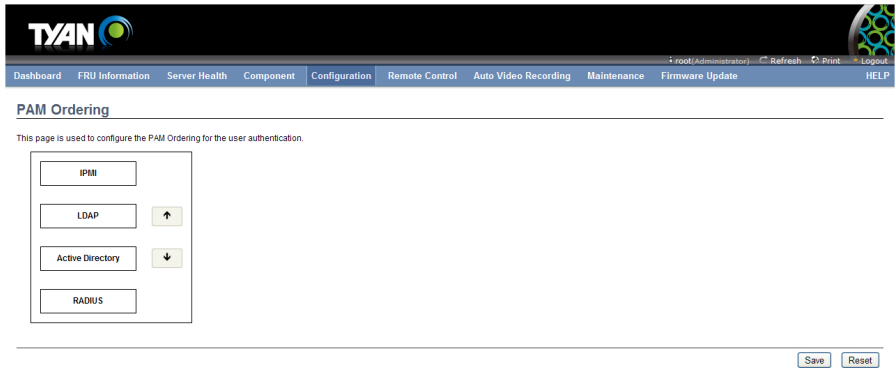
TYAN

root(Administrator) Refresh Print Logout

Dashboard FRU Information Server Health Component Configuration Remote Control Auto Video Recording Maintenance Firmware Update HELP

PAM Ordering

This page is used to configure the PAM Ordering for the user authentication.

IPMI

LDAP

Active Directory

RADIUS

Save Reset